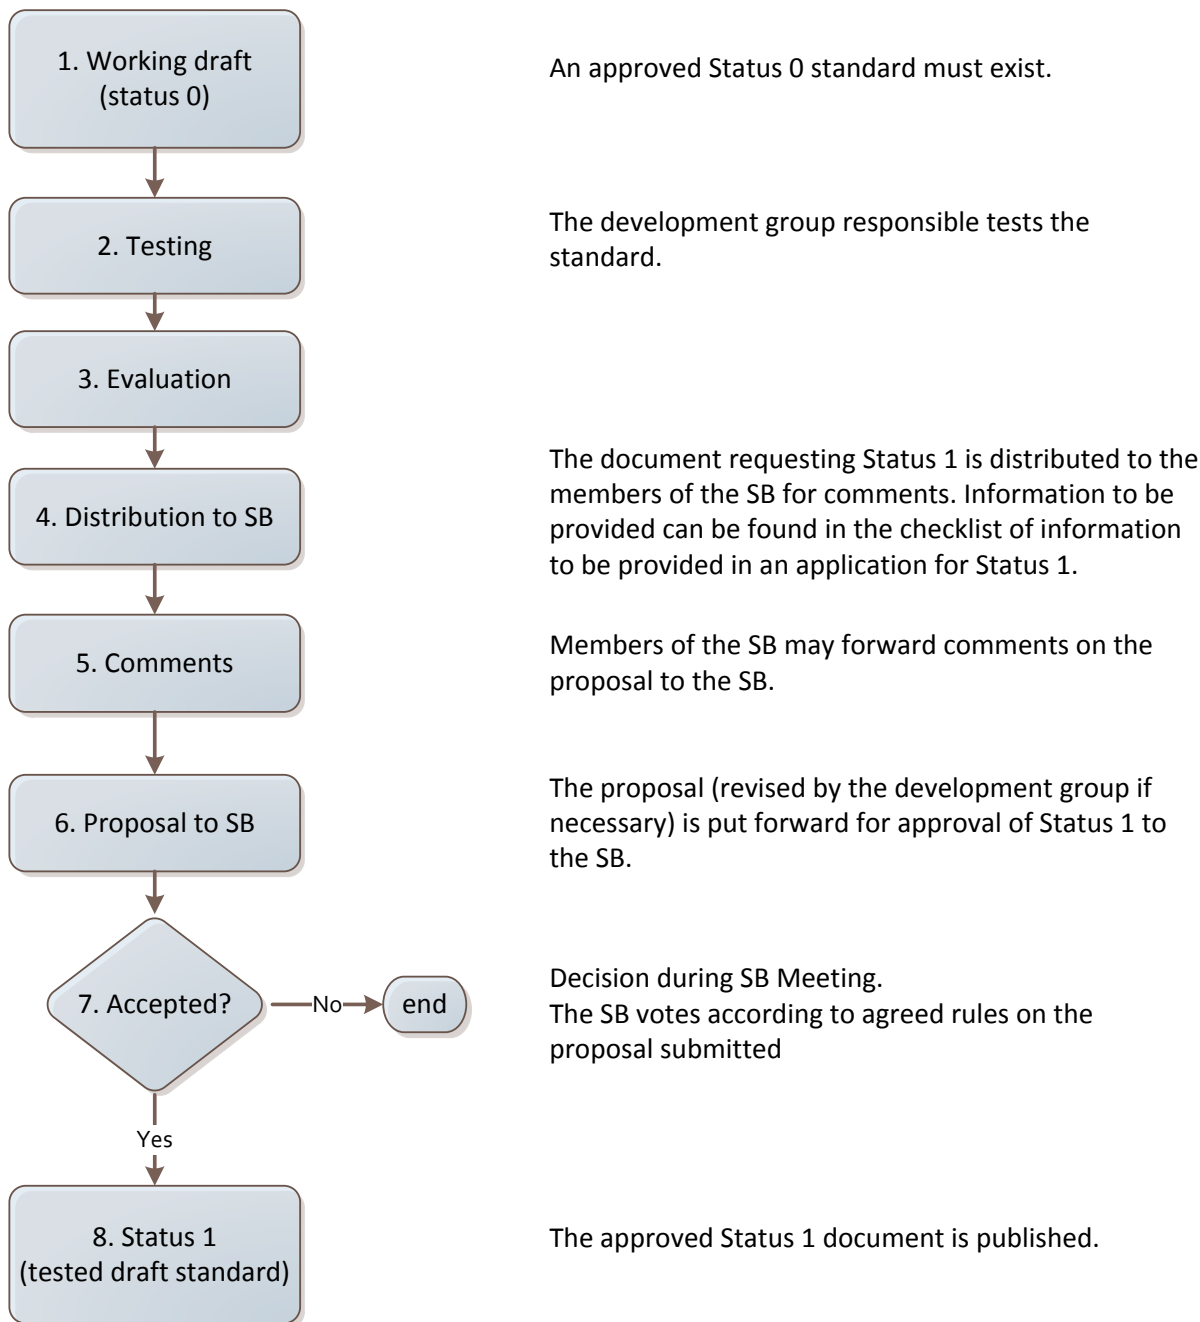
1. Working draft (status 0)

An approved Status 0 standard must exist.

2. Testing

The development group responsible tests the standard.

3. Evaluation

4. Distribution to SB

The document requesting Status 1 is distributed to the members of the SB for comments. Information to be provided can be found in the checklist of information to be provided in an application for Status 1.

5. Comments

Members of the SB may forward comments on the proposal to the SB.

6. Proposal to SB

The proposal (revised by the development group if necessary) is put forward for approval of Status 1 to the SB.

7. Accepted?

No

end

Decision during SB Meeting.
The SB votes according to agreed rules on the proposal submitted

Yes

8. Status 1 (tested draft standard)

The approved Status 1 document is published.